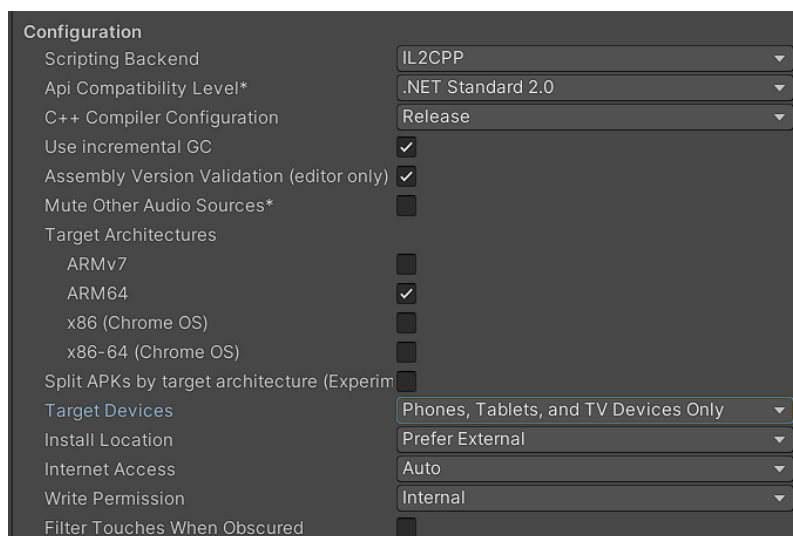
Configuration

| | |
|---|---|
| Scripting Backend | IL2CPP |
| Api Compatibility Level* | .NET Standard 2.0 |
| C++ Compiler Configuration | Release |
| Use incremental GC | |
| Assembly Version Validation (editor only) | |
| Mute Other Audio Sources* | |
| Target Architectures | |
| ARMv7 | |
| ARM64 | |
| x86 (Chrome OS) | |
| x86-64 (Chrome OS) | |
| Split APKs by target architecture (Experim | |
| Target Devices | Phones, Tablets, and TV Devices Only |
| Install Location | Prefer External |
| Internet Access | Auto |
| Write Permission | Internal |
| Filter Touches When Obscured | |